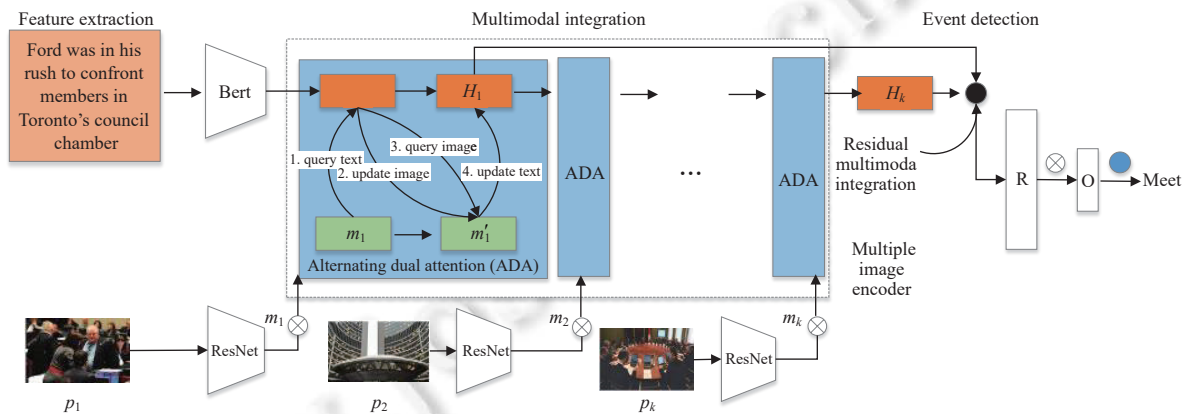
Feature extraction

Multimodal integration

Event detection

Ford was in his rush to confront members in Toronto's council chamber

Bert

$H_1$

1. query text

2. update image

3. query image

4. update text

$m_1$

$m_1'$

Alternating dual attention (ADA)

ADA

…

ADA

$H_k$

Residual multimoda integration

R

$\otimes$

O

Meet

Multiple image encoder

$m_1$ $\otimes$

ResNet

$p_1$

$m_2$ $\otimes$

ResNet

$p_2$

$m_k$ $\otimes$

ResNet

$p_k$